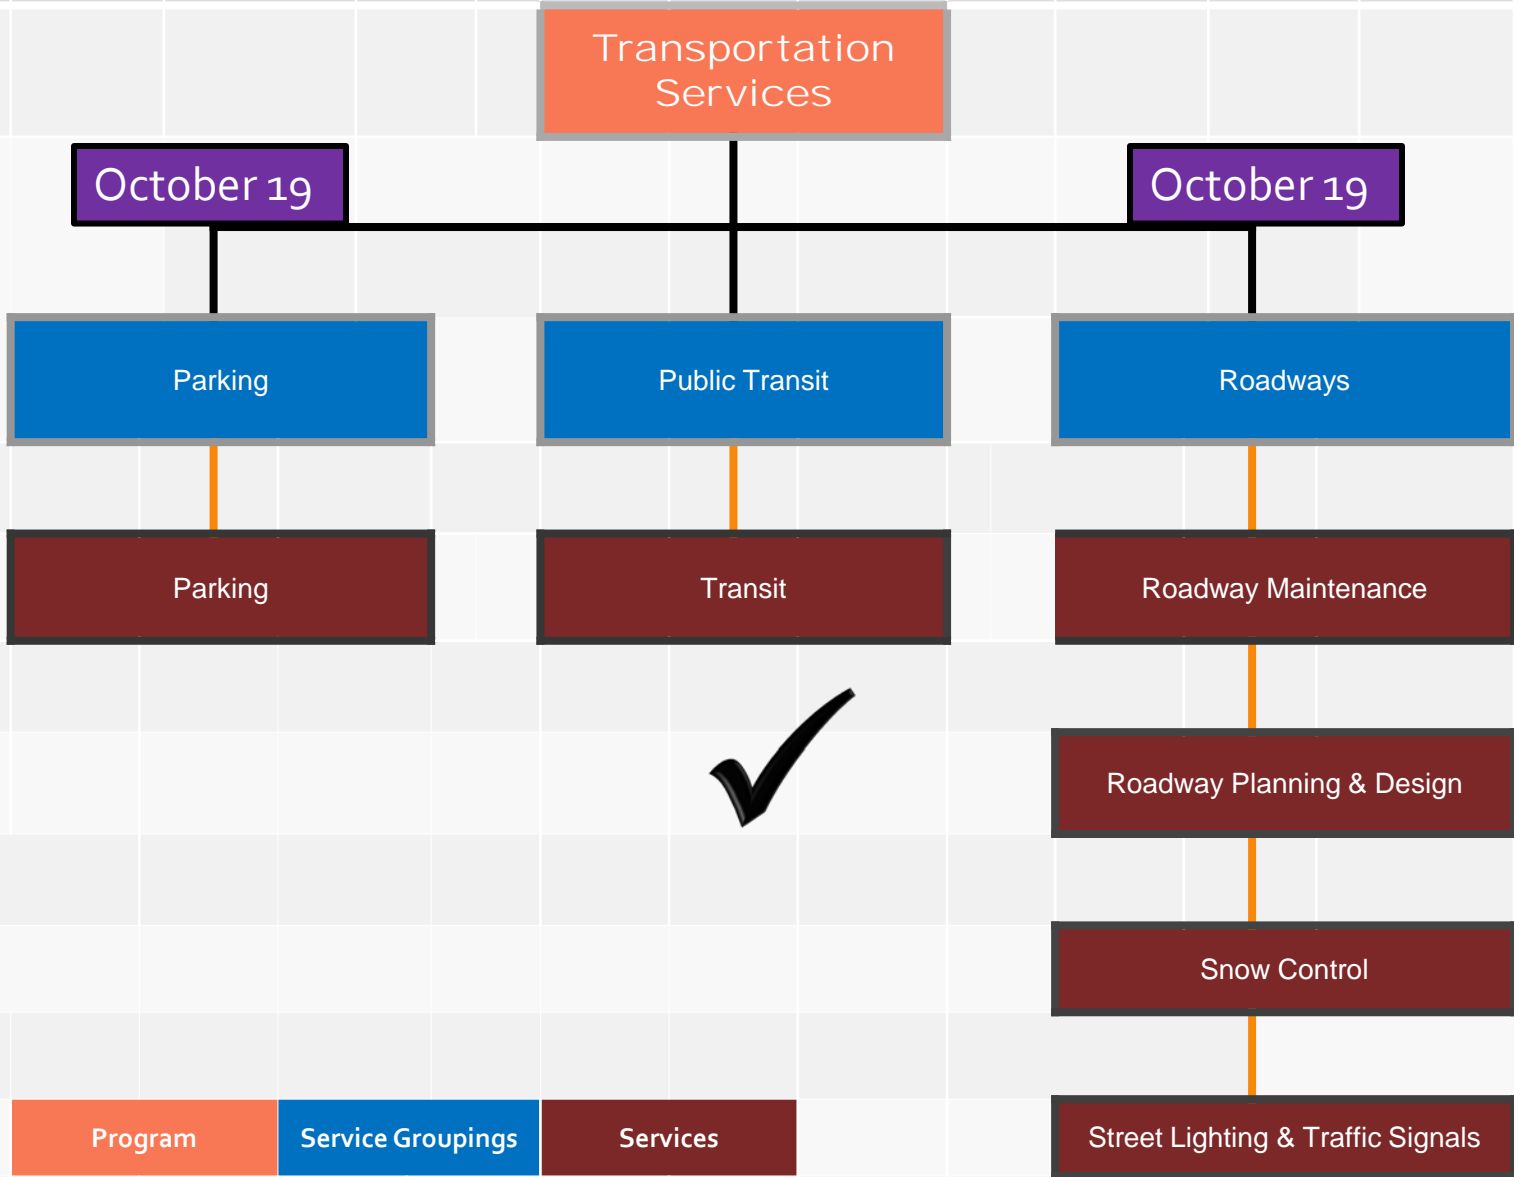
Transportation Services

October 19

October 19

Parking

Public Transit

Roadways

Parking

Transit

Roadway Maintenance

Roadway Planning & Design

Snow Control

Street Lighting & Traffic Signals

Program

Service Groupings

Services